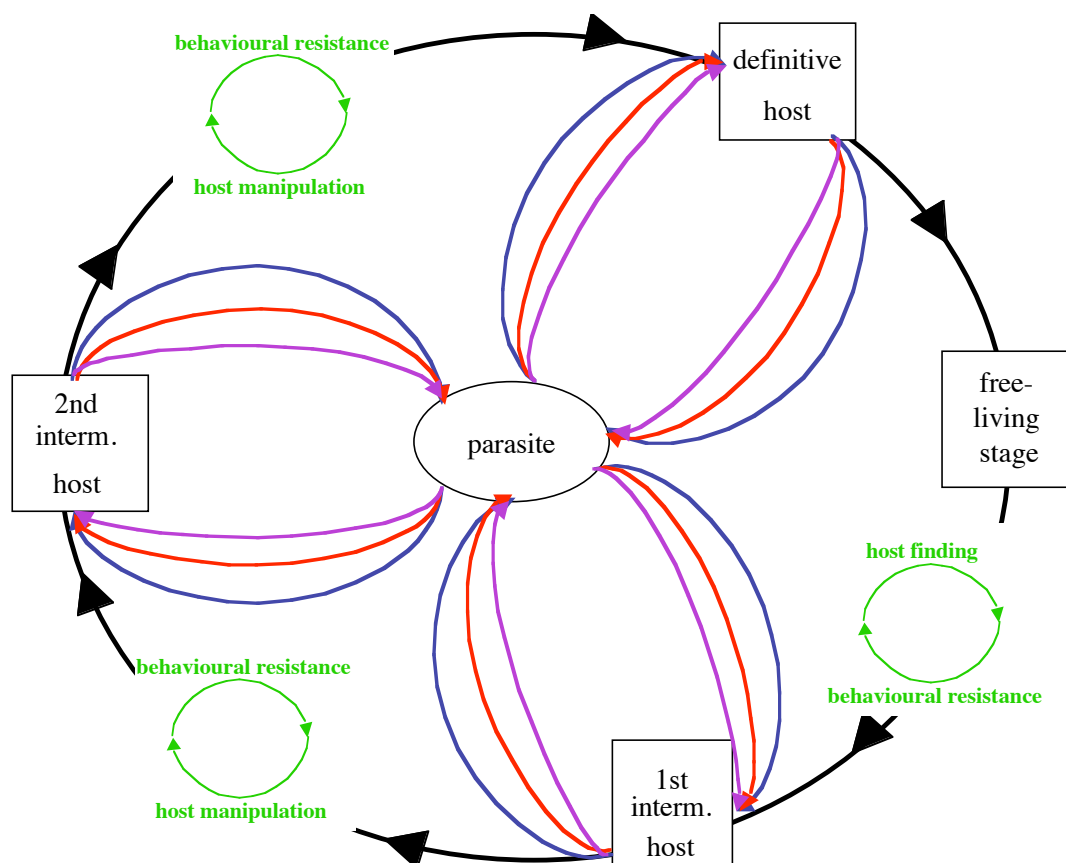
behavioural resistance

host manipulation

definitive host

free-living stage

2nd interm. host

parasite

host finding

behavioural resistance

behavioural resistance

host manipulation

1st interm. host